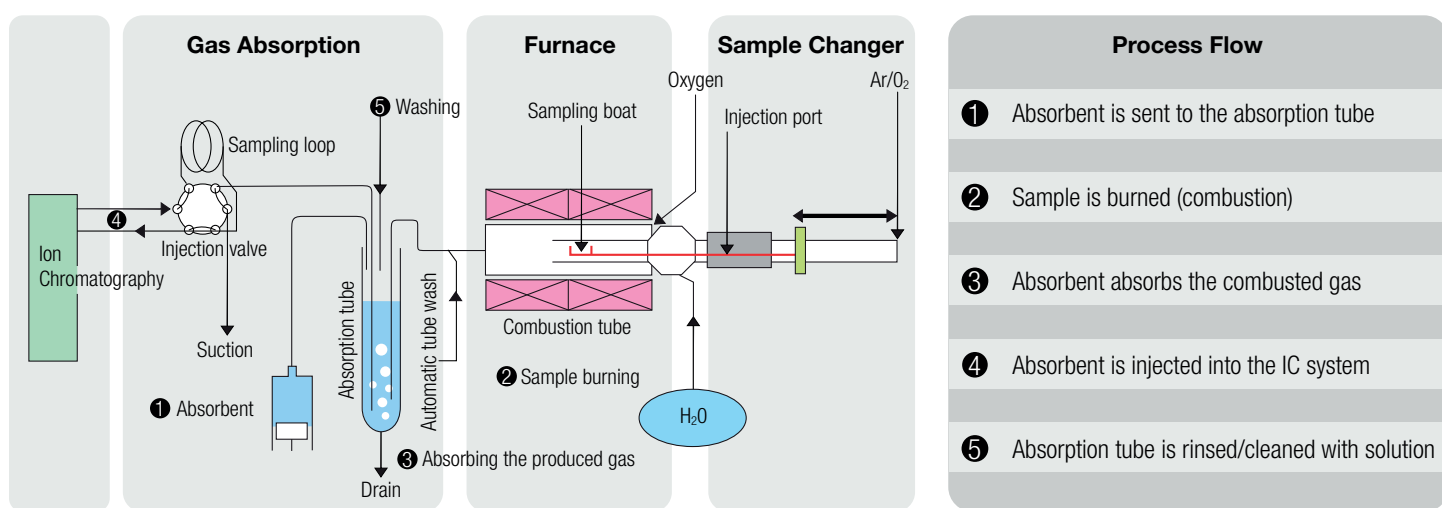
Gas Absorption

Furnace

Sample Changer

Process Flow

❺ Washing

Sampling loop

Oxygen

$Ar/O_2$

Sampling boat

Injection port

❹

Ion Chromatography

Injection valve

Suction

❶ Absorbent

Absorption tube

Automatic tube wash

Combustion tube

❷ Sample burning

$H_20$

❸ Absorbing the produced gas

Drain

❶ Absorbent is sent to the absorption tube

❷ Sample is burned (combustion)

❸ Absorbent absorbs the combusted gas

❹ Absorbent is injected into the IC system

❺ Absorption tube is rinsed/cleaned with solution